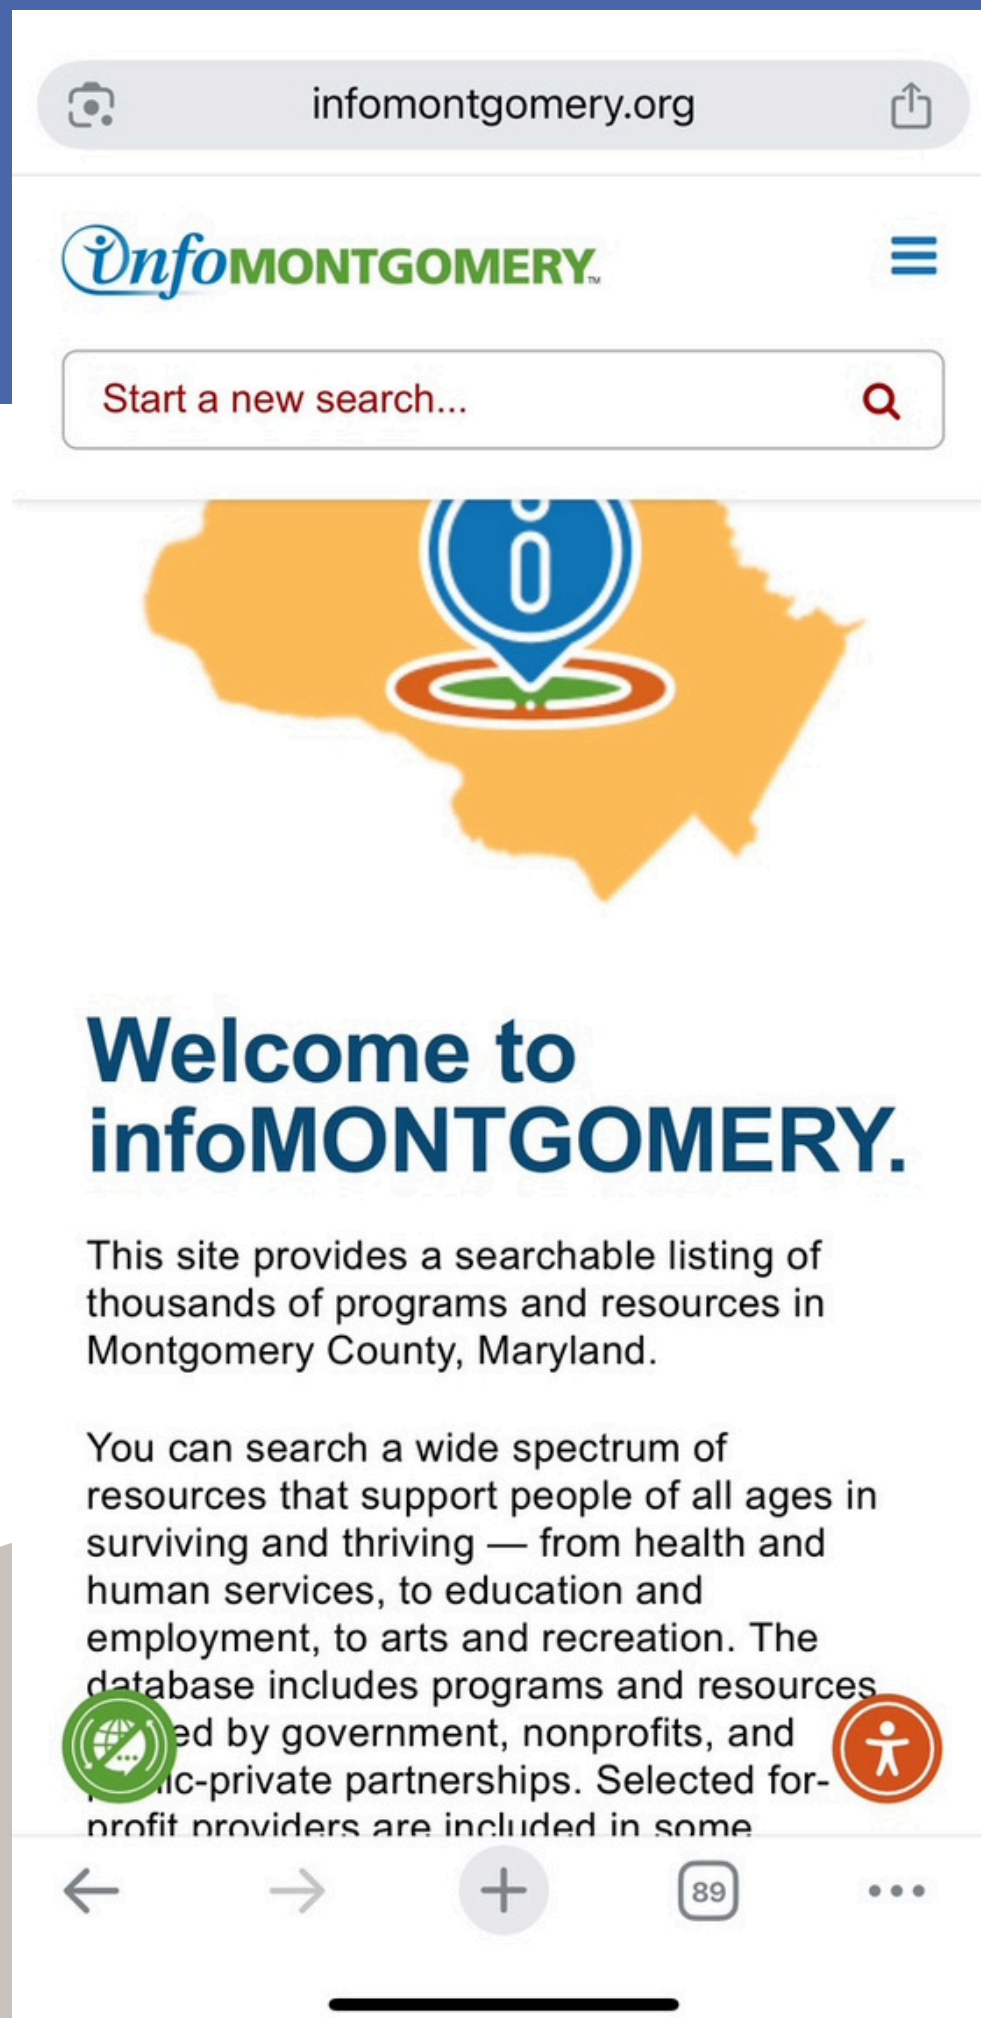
infomontgomery.org

InfoMONTGOMERY

Start a new search...

Welcome to infoMONTGOMERY.

This site provides a searchable listing of thousands of programs and resources in Montgomery County, Maryland.

You can search a wide spectrum of resources that support people of all ages in surviving and thriving — from health and human services, to education and employment, to arts and recreation. The database includes programs and resources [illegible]ed by government, nonprofits, and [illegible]ic-private partnerships. Selected for-profit providers are included in some

89